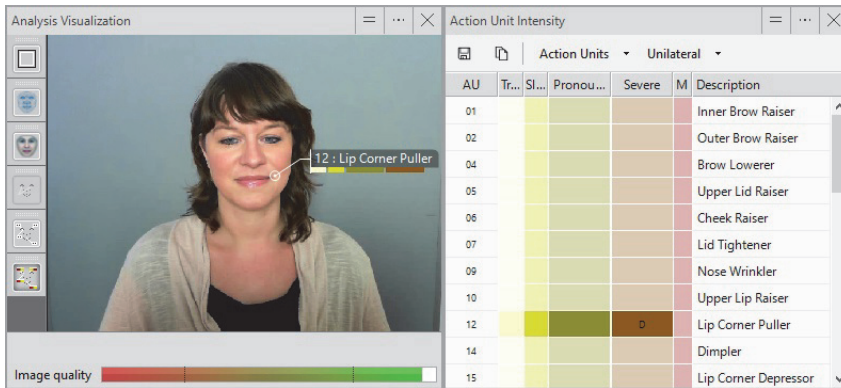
Analysis Visualization

12 : Lip Corner Puller

Image quality

Action Unit Intensity

Action Units ▾ Unilateral ▾

| AU | Tr... | Sl... | Pronou... | Severe | M | Description |
|---|---|---|---|---|---|---|
| 01 | | | | | | Inner Brow Raiser |
| 02 | | | | | | Outer Brow Raiser |
| 04 | | | | | | Brow Lowerer |
| 05 | | | | | | Upper Lid Raiser |
| 06 | | | | | | Cheek Raiser |
| 07 | | | | | | Lid Tightener |
| 09 | | | | | | Nose Wrinkler |
| 10 | | | | | | Upper Lip Raiser |
| 12 | | | | D | | Lip Corner Puller |
| 14 | | | | | | Dimpler |
| 15 | | | | | | Lip Corner Depressor |